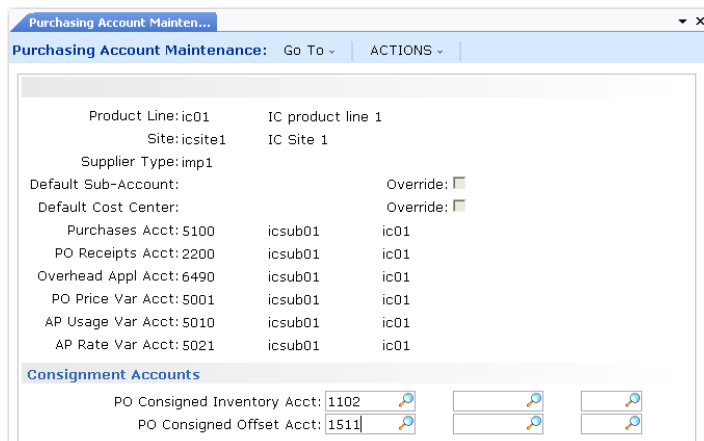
Purchasing Account Mainten...

Purchasing Account Maintenance: Go To ACTIONS

Product Line: ic01 IC product line 1
Site: icsite1 IC Site 1
Supplier Type: imp1
Default Sub-Account: Override:
Default Cost Center: Override:
Purchases Acct: 5100 icsub01 ic01
PO Receipts Acct: 2200 icsub01 ic01
Overhead Appl Acct: 6490 icsub01 ic01
PO Price Var Acct: 5001 icsub01 ic01
AP Usage Var Acct: 5010 icsub01 ic01
AP Rate Var Acct: 5021 icsub01 ic01

Consignment Accounts

PO Consigned Inventory Acct: 1102
PO Consigned Offset Acct: 1511